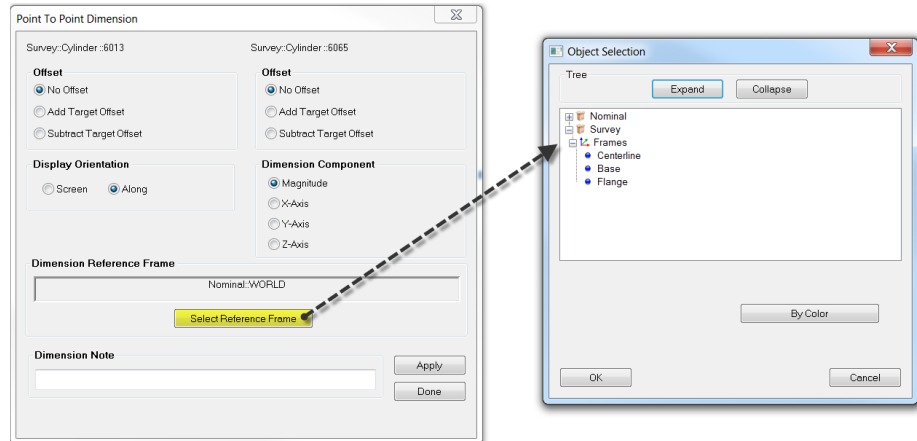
Point To Point Dimension

Survey::Cylinder ::6013

Survey::Cylinder ::6065

Offset

No Offset

Add Target Offset

Subtract Target Offset

Offset

No Offset

Add Target Offset

Subtract Target Offset

Display Orientation

Screen

Along

Dimension Component

Magnitude

X-Axis

Y-Axis

Z-Axis

Dimension Reference Frame

Nominal::WORLD

Select Reference Frame

Dimension Note

Apply

Done

Object Selection

Tree

Expand

Collapse

Nominal

Survey

Frames

Centerline

Base

Flange

By Color

OK

Cancel